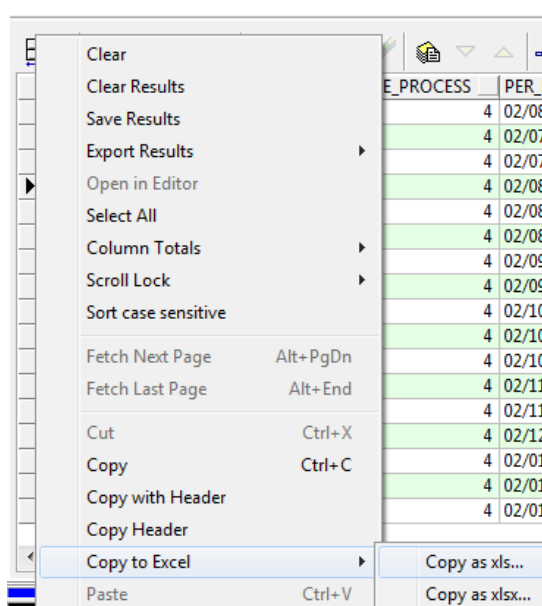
Clear
Clear Results
Save Results
Export Results
Open in Editor
Select All
Column Totals
Scroll Lock
Sort case sensitive

Fetch Next Page Alt+PgDn
Fetch Last Page Alt+End

Cut Ctrl+X
Copy Ctrl+C
Copy with Header
Copy Header
Copy to Excel
Paste Ctrl+V

Copy as xls...
Copy as xlsx...

| E_PROCESS | PER_ |
|---|---|
| 4 | 02/08 |
| 4 | 02/07 |
| 4 | 02/07 |
| 4 | 02/08 |
| 4 | 02/08 |
| 4 | 02/08 |
| 4 | 02/09 |
| 4 | 02/09 |
| 4 | 02/10 |
| 4 | 02/10 |
| 4 | 02/10 |
| 4 | 02/11 |
| 4 | 02/11 |
| 4 | 02/12 |
| 4 | 02/01 |
| 4 | 02/01 |
| 4 | 02/01 |